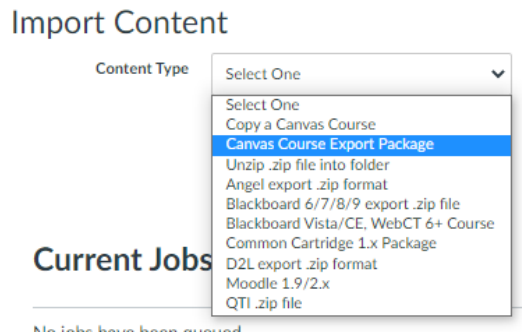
Import Content

Content Type

Select One

Select One
Copy a Canvas Course
Canvas Course Export Package
Unzip .zip file into folder
Angel export .zip format
Blackboard 6/7/8/9 export .zip file
Blackboard Vista/CE, WebCT 6+ Course
Common Cartridge 1.x Package
D2L export .zip format
Moodle 1.9/2.x
QTI .zip file

Current Jobs

No jobs have been queued